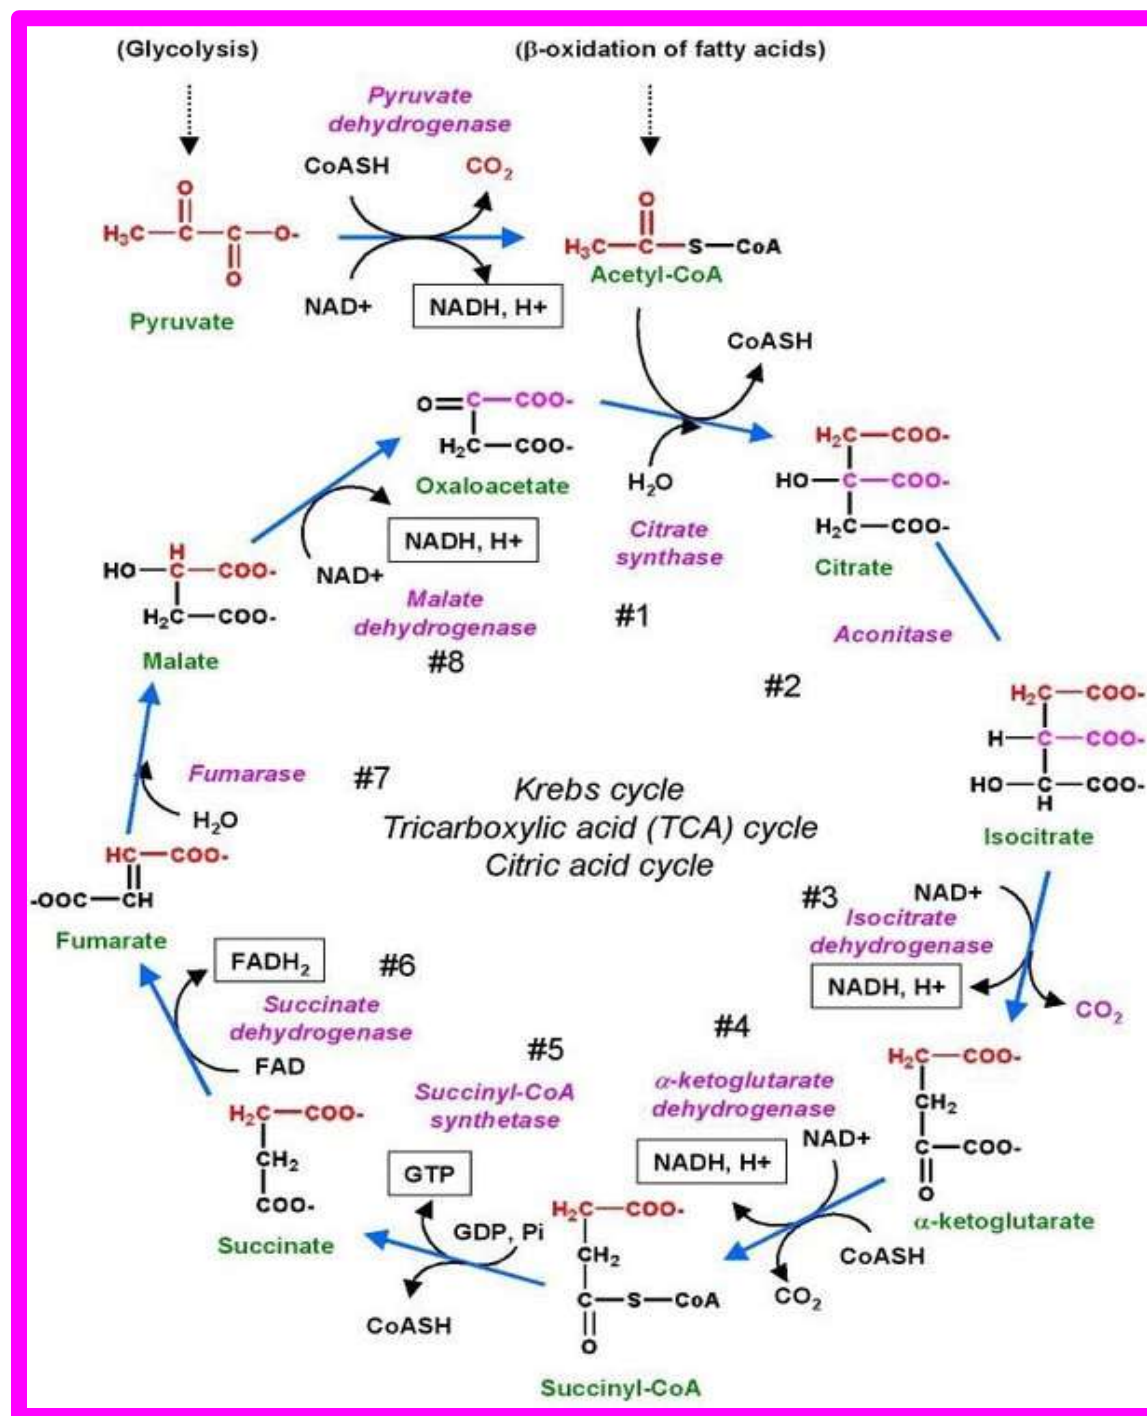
(Glycolysis)

(β-oxidation of fatty acids)

Pyruvate dehydrogenase

CoASH

$CO_2$

$H_3C-C(=O)-C(=O)-O^-$

Pyruvate

NAD+

NADH, H+

$H_3C-C(=O)-S-CoA$

Acetyl-CoA

CoASH

$O=C-COO^-$
$H_2C-COO^-$

Oxaloacetate

$H_2O$

Citrate synthase

$H_2C-COO^-$
$HO-C-COO^-$
$H_2C-COO^-$

Citrate

NADH, H+

NAD+

Malate dehydrogenase

#1

$HO-CH-COO^-$
$H_2C-COO^-$

Malate

#8

Aconitase

#2

$H_2C-COO^-$
$H-C-COO^-$
$HO-CH-COO^-$

Isocitrate

Fumarase

#7

$H_2O$

Krebs cycle
Tricarboxylic acid (TCA) cycle
Citric acid cycle

$HC-COO^-$
$^-OOC-CH$

Fumarate

#3

NAD+

Isocitrate dehydrogenase

NADH, H+

$CO_2$

$FADH_2$

#6

Succinate dehydrogenase

FAD

#4

#5

Succinyl-CoA synthetase

α-ketoglutarate dehydrogenase

$H_2C-COO^-$
$CH_2$
$C(=O)-COO^-$

$H_2C-COO^-$
$CH_2$
$COO^-$

Succinate

GTP

NADH, H+

NAD+

α-ketoglutarate

GDP, Pi

$H_2C-COO^-$
$CH_2$
$C(=O)-S-CoA$

CoASH

CoASH

$CO_2$

Succinyl-CoA